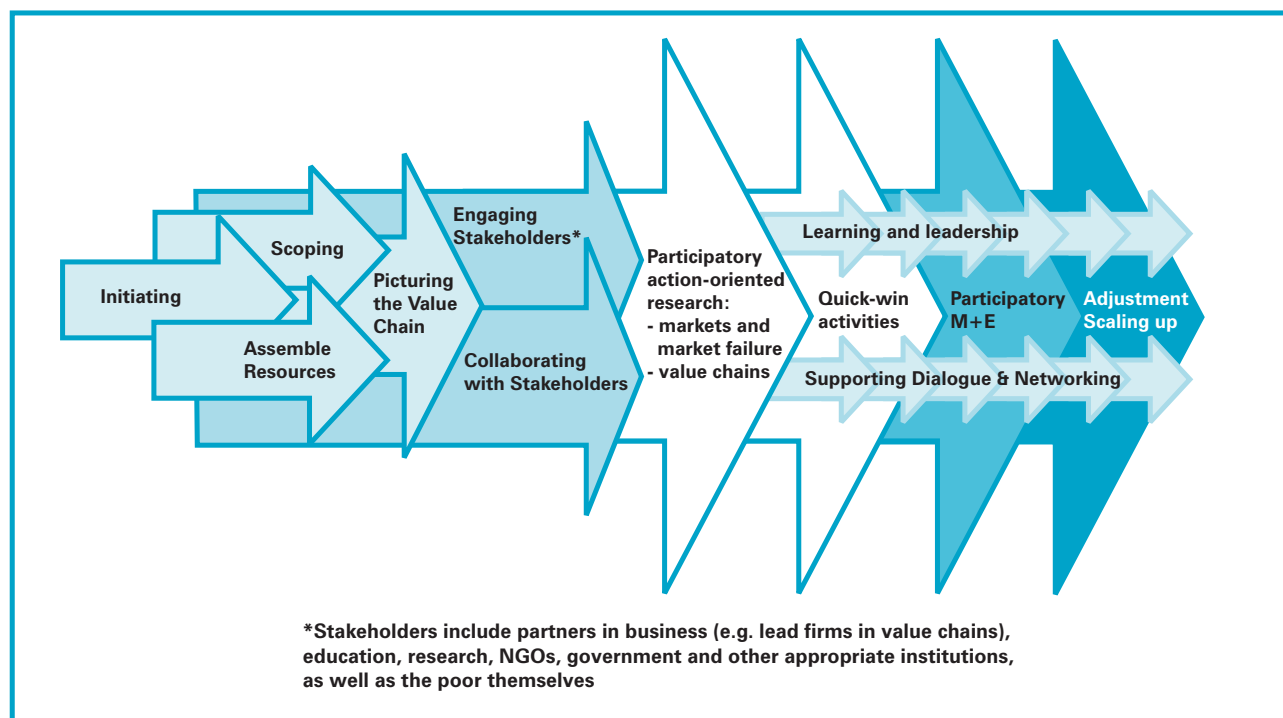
Initiating

Scoping

Assemble Resources

Picturing the Value Chain

Engaging Stakeholders*

Collaborating with Stakeholders

Participatory action-oriented research:
- markets and market failure
- value chains

Learning and leadership

Quick-win activities

Supporting Dialogue & Networking

Participatory M+E

Adjustment Scaling up

*Stakeholders include partners in business (e.g. lead firms in value chains), education, research, NGOs, government and other appropriate institutions, as well as the poor themselves